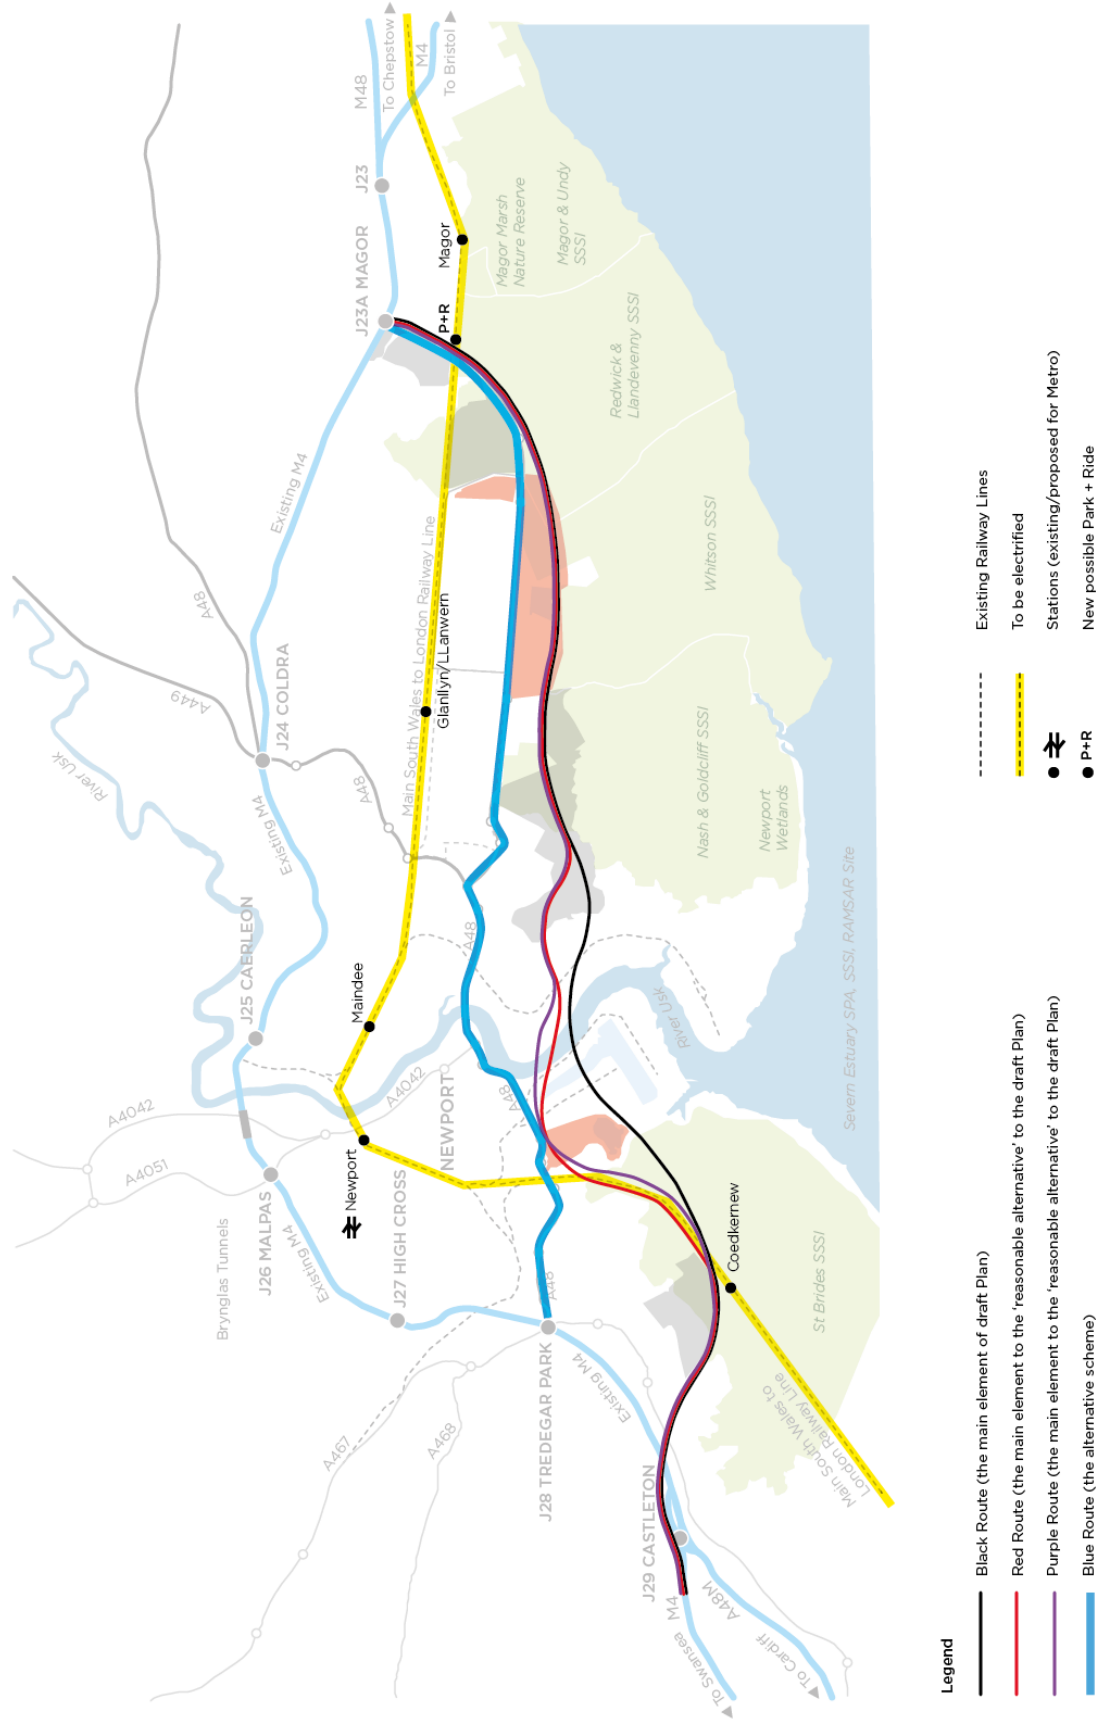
To Chepstow
M48
M4
To Bristol
J23
J23A MAGOR
Magor
P+R
Magor Marsh Nature Reserve
Magor & Undy SSSI
Redwick & Llandevenny SSSI
Existing M4
A48
J24 COLDRA
A449
River Usk
Main South Wales to London Railway Line
Glanllyn/Llanwern
Whitson SSSI
Nash & Goldcliff SSSI
Newport Wetlands
A48
Existing M4
J25 CAERLEON
Maindee
A48
River Usk
Severn Estuary SPA, SSSI, RAMSAR Site
A4042
A4042
NEWPORT
A48
A4051
Newport
J26 MALPAS
Existing M4
Brynglas Tunnels
J27 HIGH CROSS
Coedkernew
St Brides SSSI
A48
J28 TREDEGAR PARK
Existing M4
A467
A468
Main South Wales to London Railway Line
J29 CASTLETON
M4
A48M
To Swansea
To Cardiff

Legend
Black Route (the main element of draft Plan)
Red Route (the main element to the 'reasonable alternative' to the draft Plan)
Purple Route (the main element to the 'reasonable alternative' to the draft Plan)
Blue Route (the alternative scheme)
Existing Railway Lines
To be electrified
Stations (existing/proposed for Metro)
P+R New possible Park + Ride